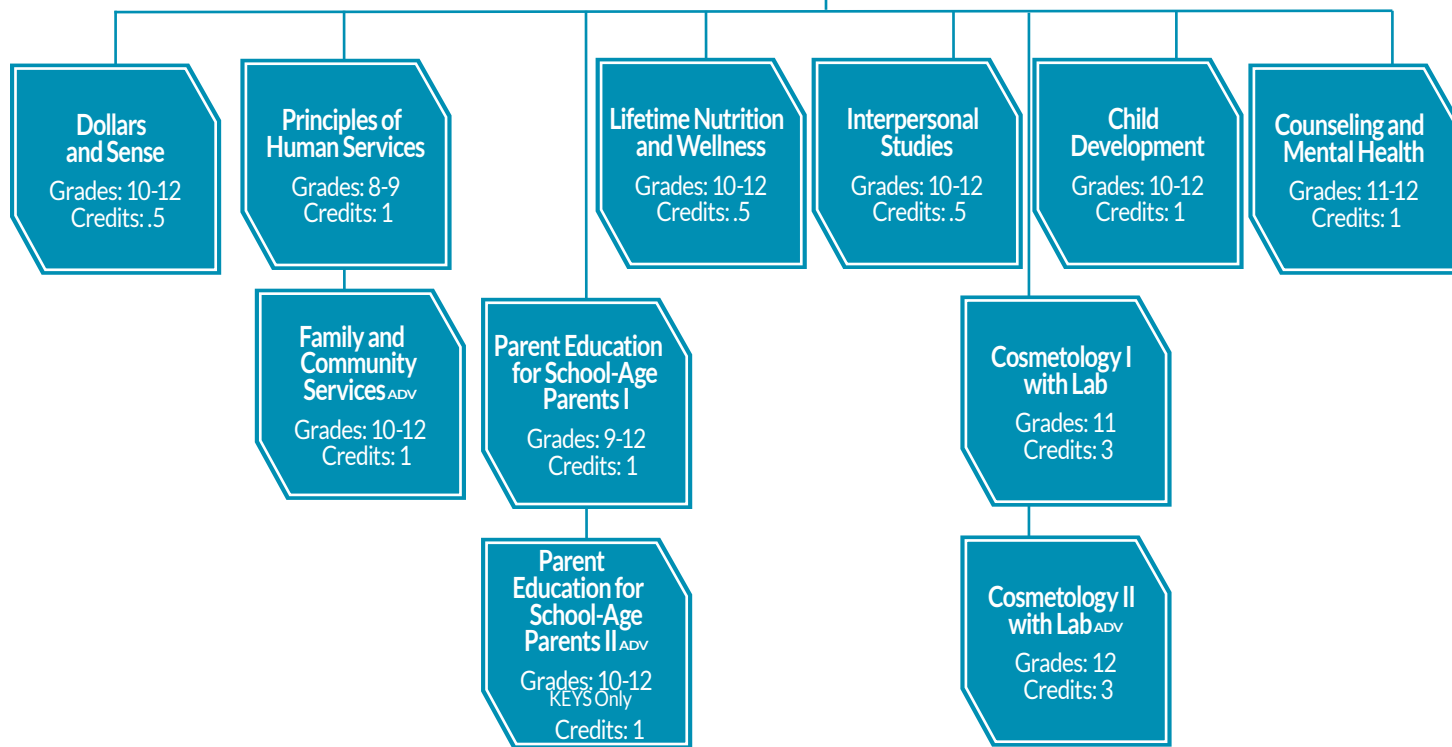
Dollars and Sense
Grades: 10-12
Credits: .5

Principles of Human Services
Grades: 8-9
Credits: 1

Family and Community Services ADV
Grades: 10-12
Credits: 1

Parent Education for School-Age Parents I
Grades: 9-12
Credits: 1

Parent Education for School-Age Parents II ADV
Grades: 10-12
KEYS Only
Credits: 1

Lifetime Nutrition and Wellness
Grades: 10-12
Credits: .5

Interpersonal Studies
Grades: 10-12
Credits: .5

Child Development
Grades: 10-12
Credits: 1

Cosmetology I with Lab
Grades: 11
Credits: 3

Cosmetology II with Lab ADV
Grades: 12
Credits: 3

Counseling and Mental Health
Grades: 11-12
Credits: 1